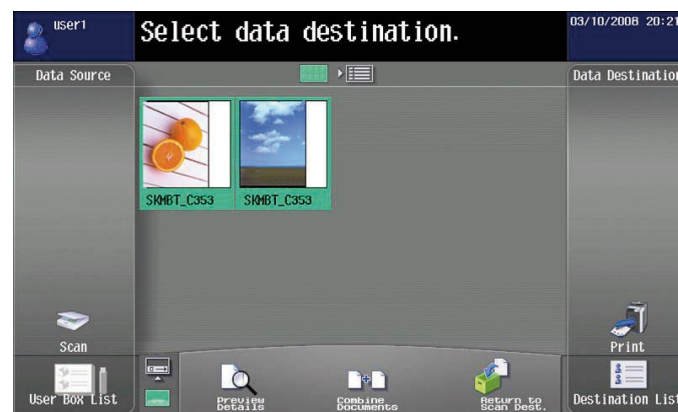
user1

Select data destination.

03/10/2008 20:21

Data Source

Data Destination

SKMBT_C353

SKMBT_C353

Scan

Print

User Box List

Preview Details

Combine Documents

Return to Scan Dest.

Destination List